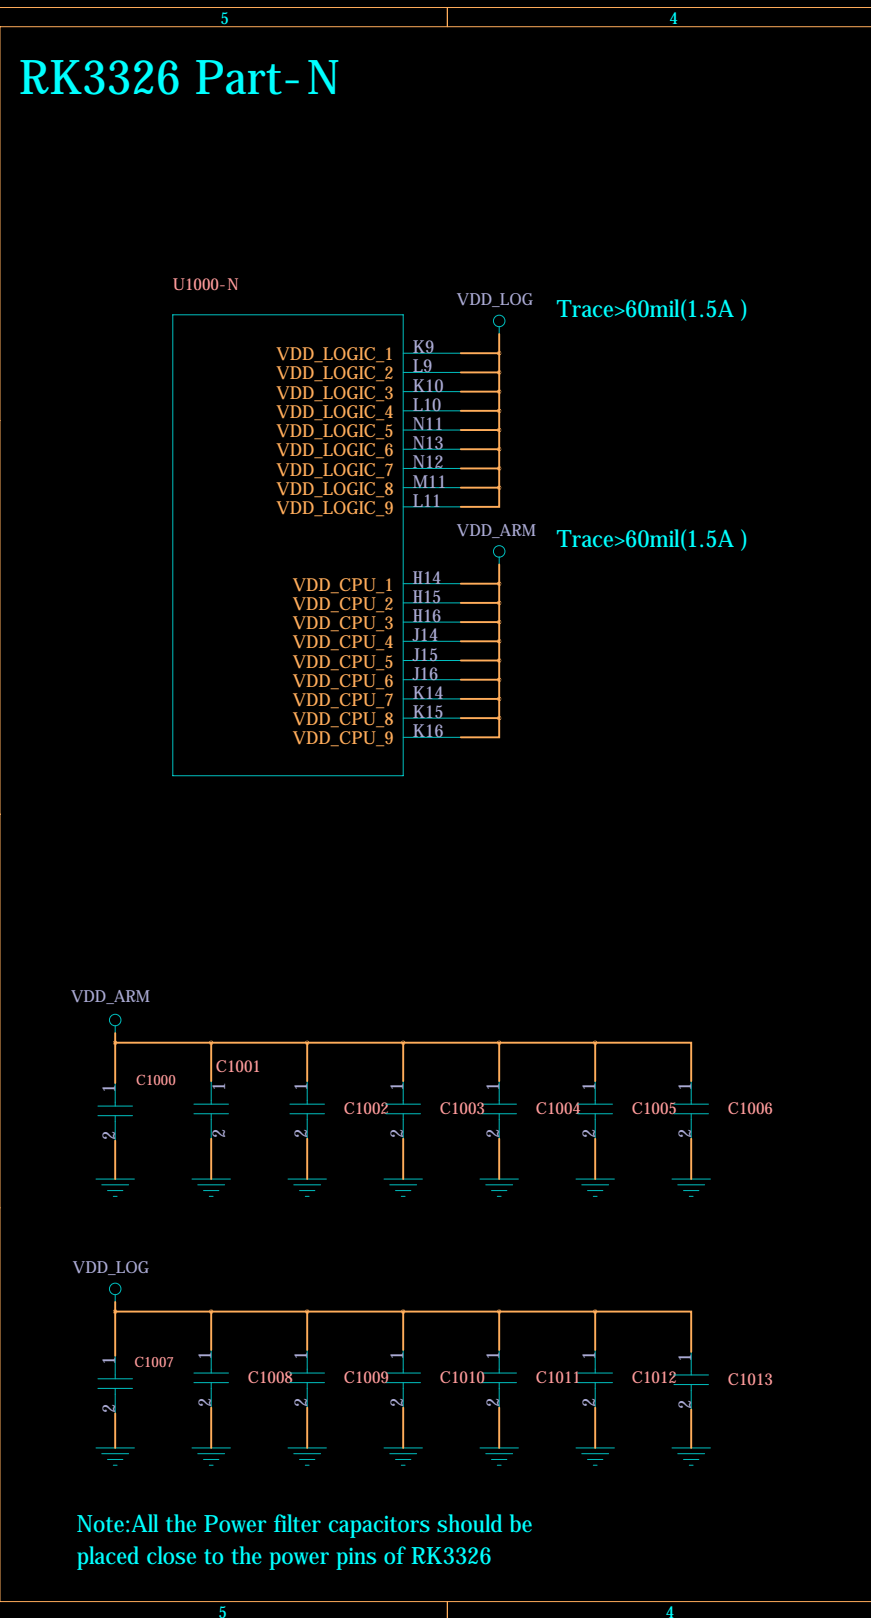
5

4

RK3326 Part-N

U1000-N

VDD_LOG

Trace>60mil(1.5A )

VDD_LOGIC_1 K9
VDD_LOGIC_2 L9
VDD_LOGIC_3 K10
VDD_LOGIC_4 L10
VDD_LOGIC_5 N11
VDD_LOGIC_6 N13
VDD_LOGIC_7 N12
VDD_LOGIC_8 M11
VDD_LOGIC_9 L11

VDD_ARM

Trace>60mil(1.5A )

VDD_CPU_1 H14
VDD_CPU_2 H15
VDD_CPU_3 H16
VDD_CPU_4 J14
VDD_CPU_5 J15
VDD_CPU_6 J16
VDD_CPU_7 K14
VDD_CPU_8 K15
VDD_CPU_9 K16

VDD_ARM

C1000 C1001 C1002 C1003 C1004 C1005 C1006

1 2 1 2 1 2 1 2 1 2 1 2 1 2

VDD_LOG

C1007 C1008 C1009 C1010 C1011 C1012 C1013

1 2 1 2 1 2 1 2 1 2 1 2 1 2

Note:All the Power filter capacitors should be placed close to the power pins of RK3326

5

4